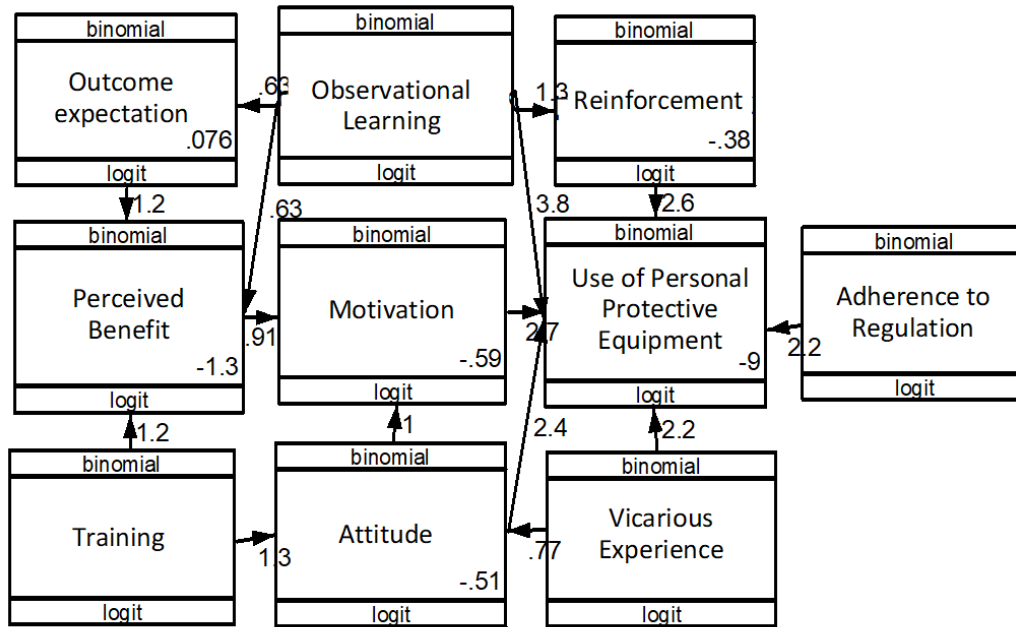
binomial
Outcome expectation
.076
logit

.63

binomial
Observational Learning
logit

1.3

binomial
Reinforcement
-.38
logit

1.2

.63

3.8

2.6

binomial
Perceived Benefit
-1.3
logit

.91

binomial
Motivation
-.59
logit

2.7

binomial
Use of Personal Protective Equipment
-9
logit

2.2

binomial
Adherence to Regulation
logit

1.2

1

2.4

2.2

binomial
Training
logit

1.3

binomial
Attitude
-.51
logit

.77

binomial
Vicarious Experience
logit